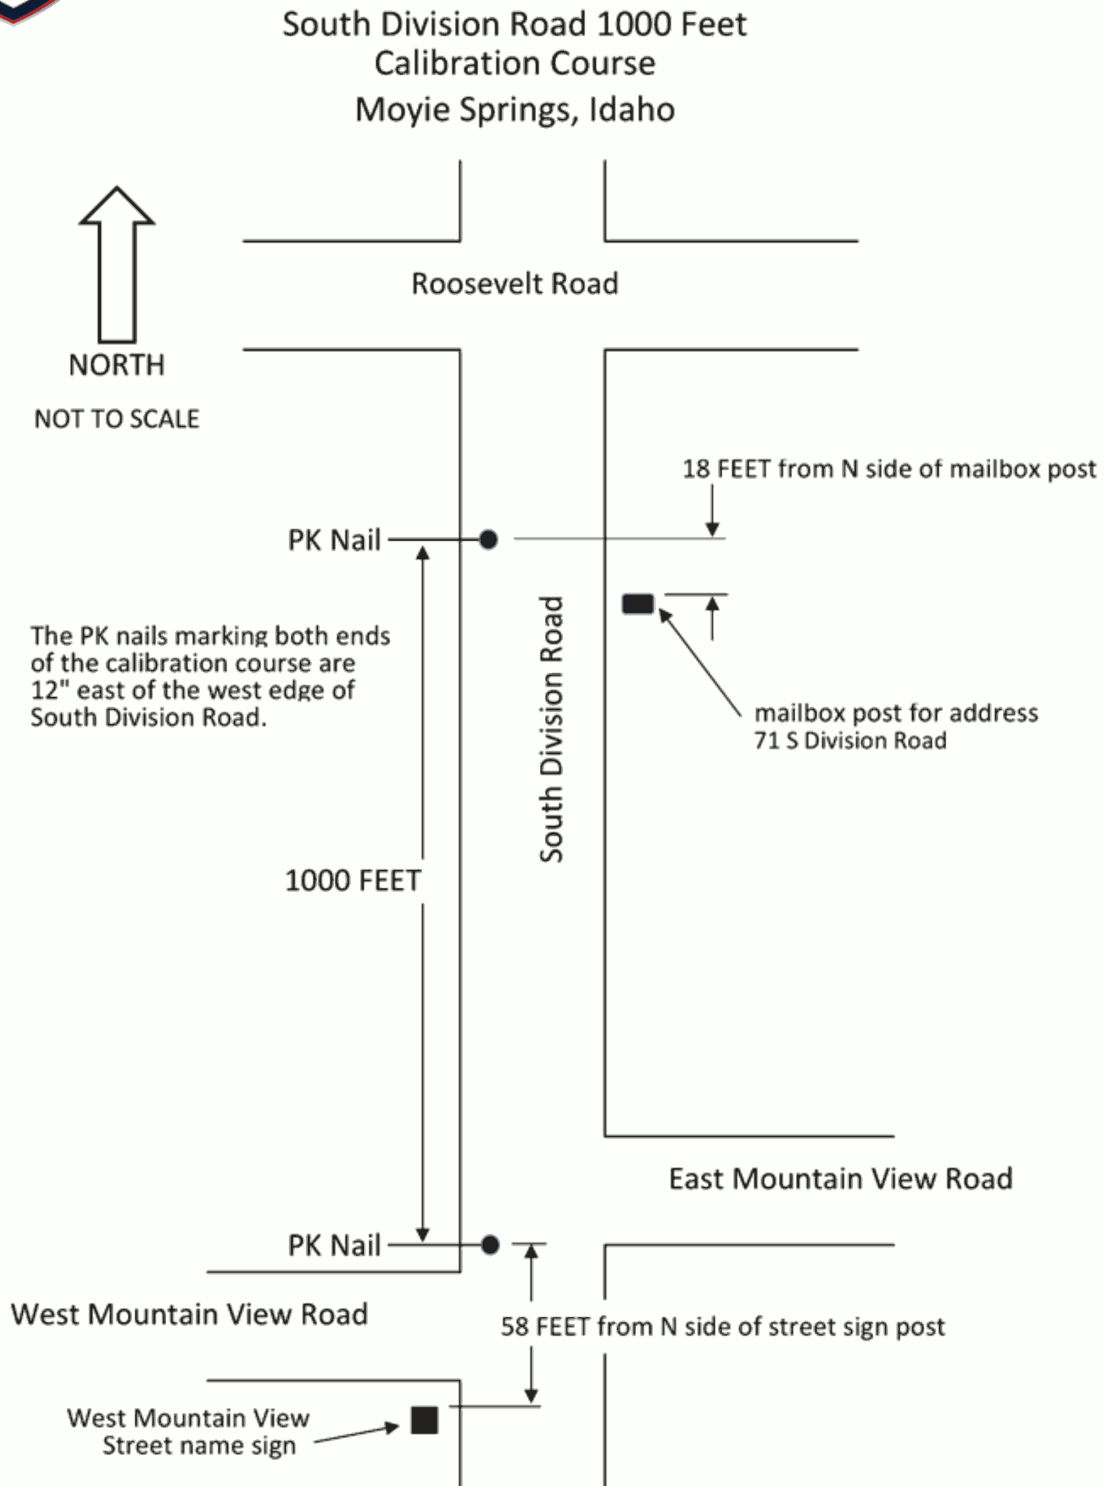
South Division Road 1000 Feet
Calibration Course
Moyie Springs, Idaho

Roosevelt Road

NORTH

NOT TO SCALE

18 FEET from N side of mailbox post

PK Nail

The PK nails marking both ends of the calibration course are 12" east of the west edge of South Division Road.

South Division Road

mailbox post for address
71 S Division Road

1000 FEET

East Mountain View Road

PK Nail

West Mountain View Road

58 FEET from N side of street sign post

West Mountain View
Street name sign